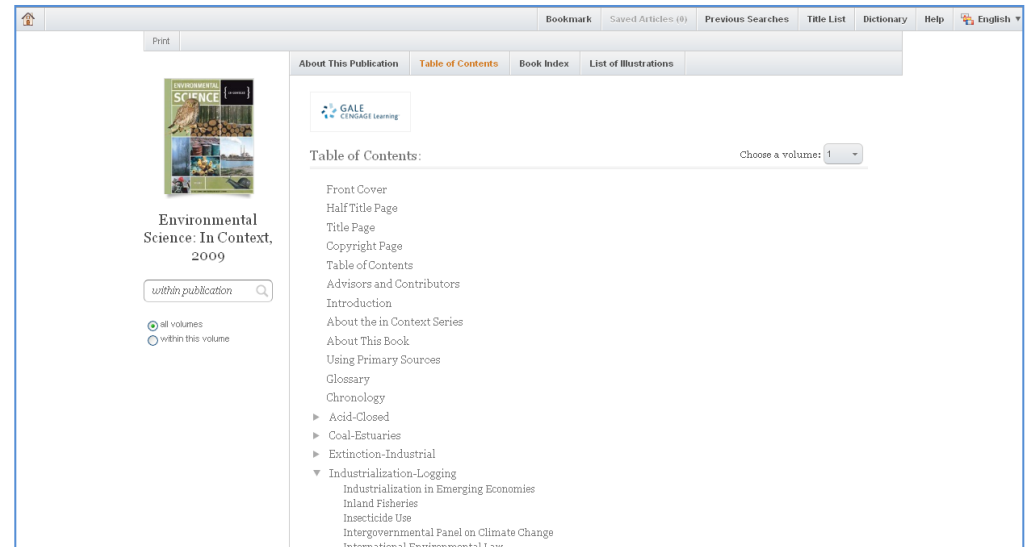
Bookmark Saved Articles (0) Previous Searches Title List Dictionary Help English

Print

About This Publication Table of Contents Book Index List of Illustrations

ENVIRONMENTAL SCIENCE

Environmental Science: In Context, 2009

within publication

all volumes
within this volume

GALE CENGAGE Learning

Table of Contents:

Choose a volume: 1

Front Cover
Half Title Page
Title Page
Copyright Page
Table of Contents
Advisors and Contributors
Introduction
About the in Context Series
About This Book
Using Primary Sources
Glossary
Chronology
Acid-Closed
Coal-Estuaries
Extinction-Industrial
Industrialization-Logging
Industrialization in Emerging Economies
Inland Fisheries
Insecticide Use
Intergovernmental Panel on Climate Change
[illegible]